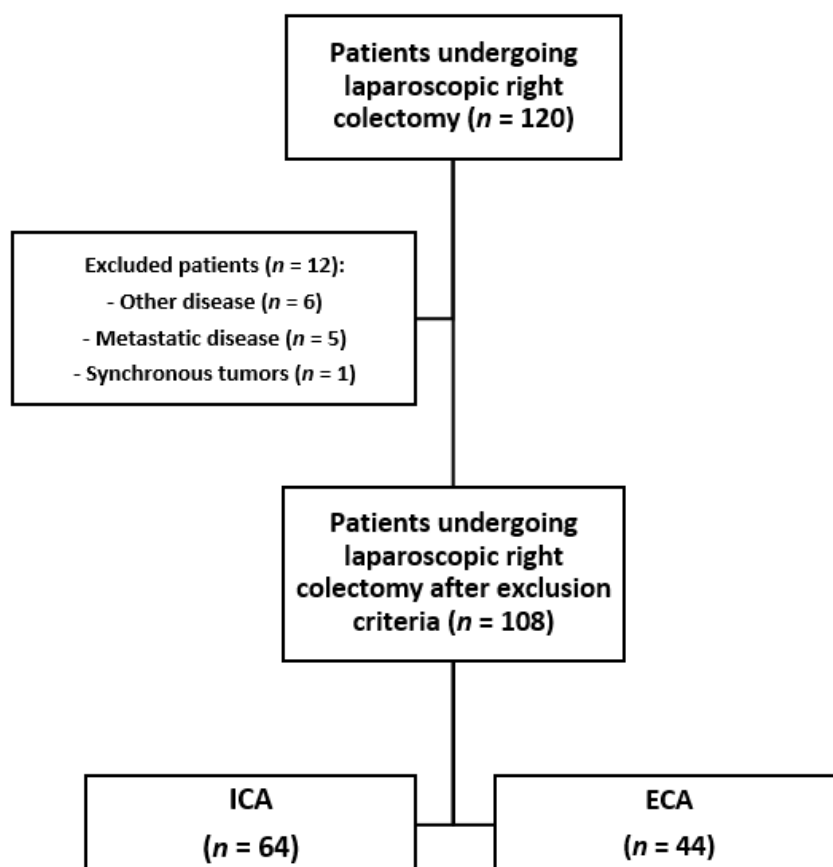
Patients undergoing laparoscopic right colectomy ($n$ = 120)

Excluded patients ($n$ = 12):
- Other disease ($n$ = 6)
- Metastatic disease ($n$ = 5)
- Synchronous tumors ($n$ = 1)

Patients undergoing laparoscopic right colectomy after exclusion criteria ($n$ = 108)

ICA
($n$ = 64)

ECA
($n$ = 44)